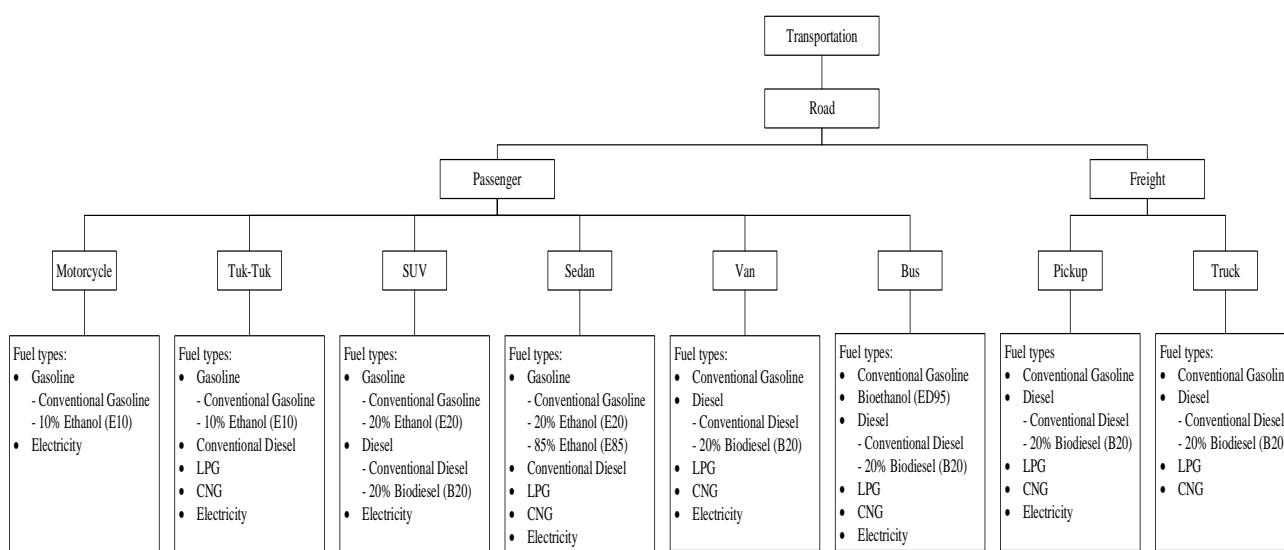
Transportation

Road

Passenger

Freight

Motorcycle

Tuk-Tuk

SUV

Sedan

Van

Bus

Pickup

Truck

Fuel types:
- Gasoline
 - Conventional Gasoline
 - 10% Ethanol (E10)
- Electricity

Fuel types:
- Gasoline
 - Conventional Gasoline
 - 10% Ethanol (E10)
- Conventional Diesel
- LPG
- CNG
- Electricity

Fuel types:
- Gasoline
 - Conventional Gasoline
 - 20% Ethanol (E20)
- Diesel
 - Conventional Diesel
 - 20% Biodiesel (B20)
- Electricity

Fuel types:
- Gasoline
 - Conventional Gasoline
 - 20% Ethanol (E20)
 - 85% Ethanol (E85)
- Conventional Diesel
- LPG
- CNG
- Electricity

Fuel types:
- Conventional Gasoline
- Diesel
 - Conventional Diesel
 - 20% Biodiesel (B20)
- LPG
- CNG
- Electricity

Fuel types:
- Conventional Gasoline
- Bioethanol (ED95)
- Diesel
 - Conventional Diesel
 - 20% Biodiesel (B20)
- LPG
- CNG
- Electricity

Fuel types
- Conventional Gasoline
- Diesel
 - Conventional Diesel
 - 20% Biodiesel (B20)
- LPG
- CNG
- Electricity

Fuel types:
- Conventional Gasolin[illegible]
- Diesel
 - Conventional Diesel
 - 20% Biodiesel (B20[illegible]
- LPG
- CNG